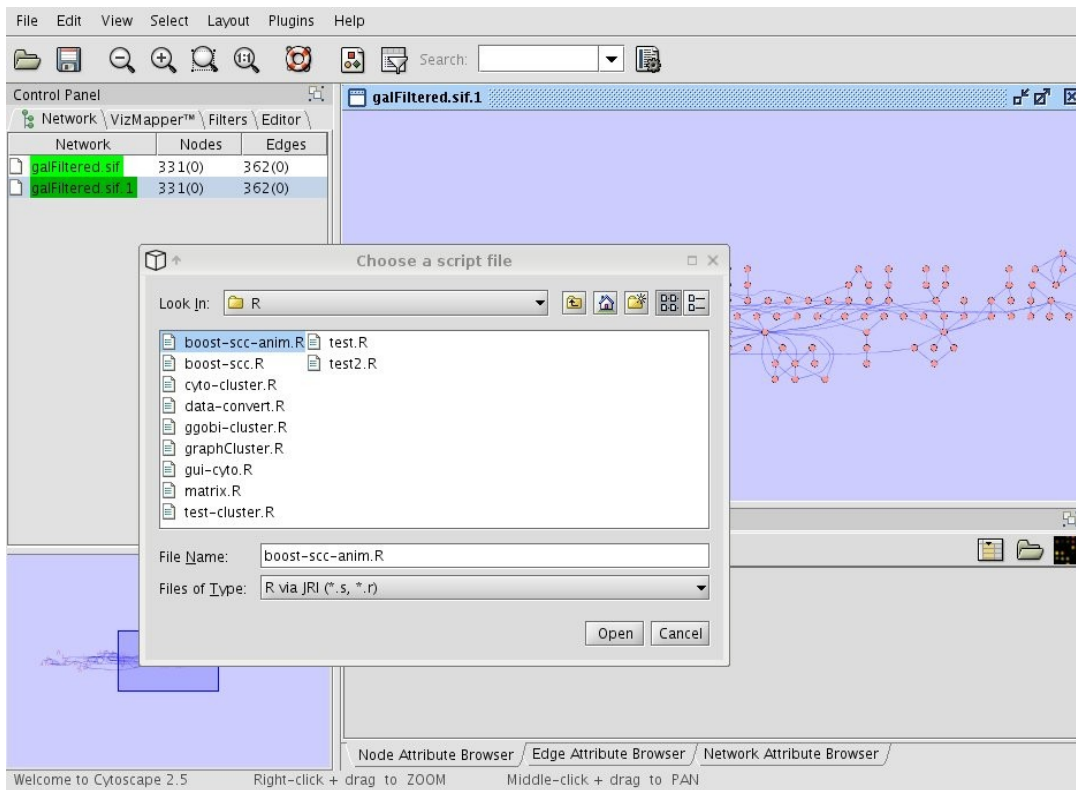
File Edit View Select Layout Plugins Help

Search:

Control Panel

Network VizMapper™ Filters Editor

| Network | Nodes | Edges |
|---|---|---|
| galFiltered.sif | 331(0) | 362(0) |
| galFiltered.sif.1 | 331(0) | 362(0) |

galFiltered.sif.1

Choose a script file

Look In: R

boost-scc-anim.R
boost-scc.R
cyto-cluster.R
data-convert.R
ggobi-cluster.R
graphCluster.R
gui-cyto.R
matrix.R
test-cluster.R
test.R
test2.R

File Name: boost-scc-anim.R

Files of Type: R via JRI (*.s, *.r)

Open Cancel

Node Attribute Browser Edge Attribute Browser Network Attribute Browser

Welcome to Cytoscape 2.5 Right-click + drag to ZOOM Middle-click + drag to PAN